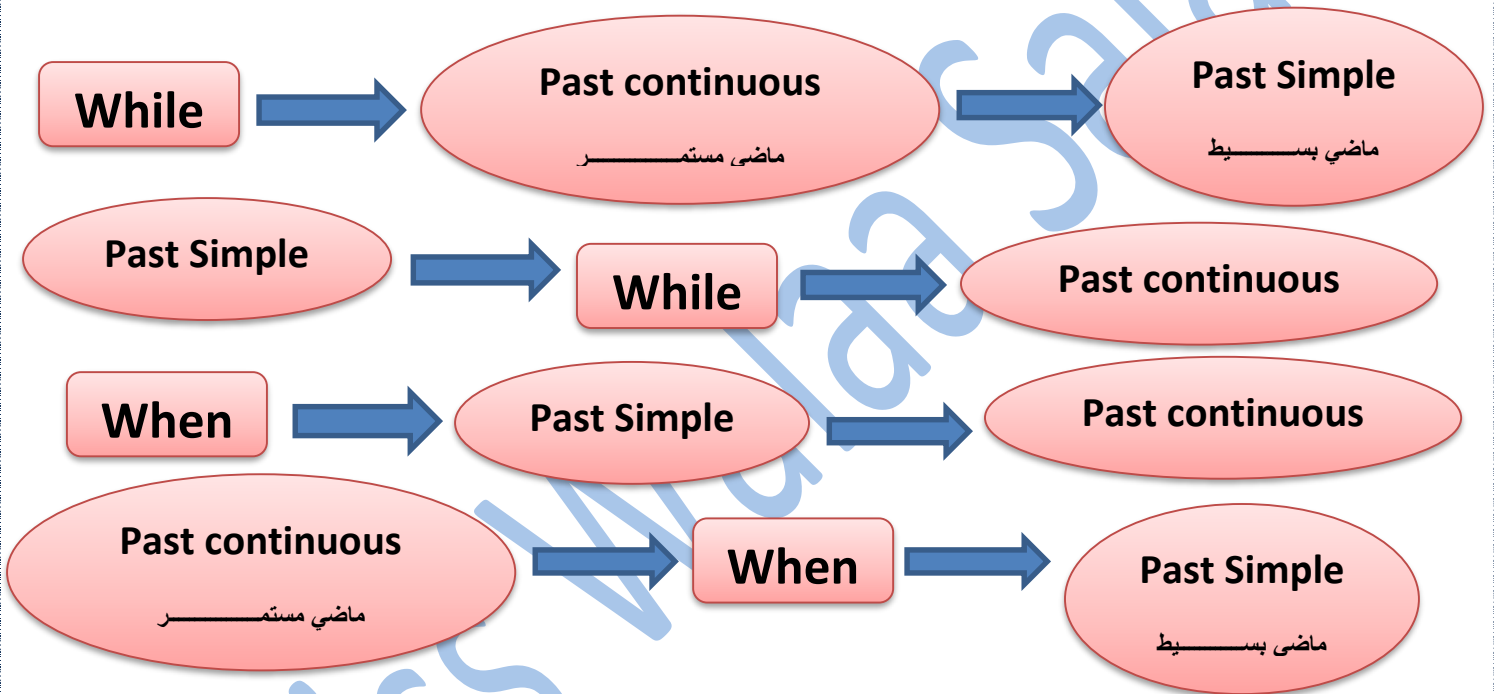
While
Past continuous
ماضى مستمـــــــــــــر
Past Simple
ماضي بســــــيط

Past Simple
While
Past continuous

When
Past Simple
Past continuous

Past continuous
ماضي مستمـــــــــــــر
When
Past Simple
ماضى بســــــيط

Ms Walaa Salah